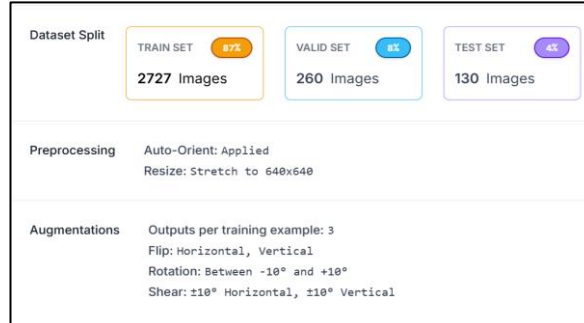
Dataset Split

TRAIN SET 87%
2727 Images

VALID SET 8%
260 Images

TEST SET 4%
130 Images

Preprocessing
Auto-Orient: Applied
Resize: Stretch to 640x640

Augmentations
Outputs per training example: 3
Flip: Horizontal, Vertical
Rotation: Between -10° and +10°
Shear: ±10° Horizontal, ±10° Vertical